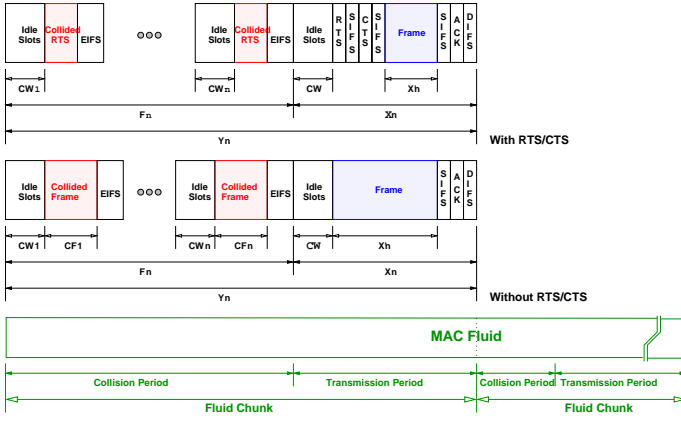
Idle Slots | Collided RTS | EIFS | ○○○ | Idle Slots | Collided RTS | EIFS | Idle Slots | RTS | SIFS | CTS | SIFS | Frame | SIFS | ACK | DIFS

CW1

CWn

CW

Xh

Fn

Xn

Yn

With RTS/CTS

Idle Slots | Collided Frame | EIFS | ○○○ | Idle Slots | Collided Frame | EIFS | Idle Slots | Frame | SIFS | ACK | DIFS

CW1

CF1

CWn

CFn

CW

Xh

Fn

Xn

Yn

Without RTS/CTS

MAC Fluid

Collision Period

Transmission Period

Collision Period

Transmission Period

Fluid Chunk

Fluid Chunk